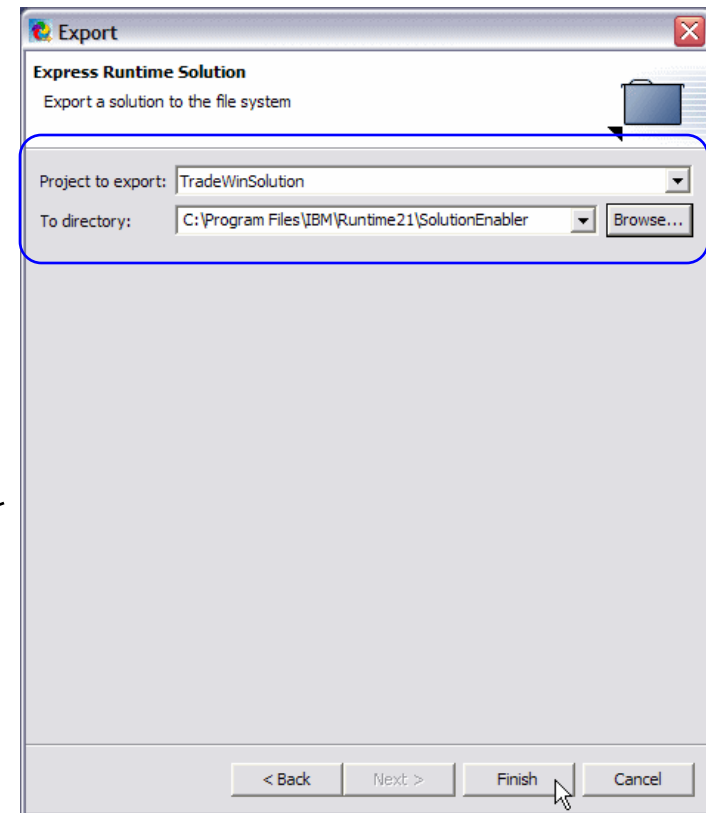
Export

Express Runtime Solution

Export a solution to the file system

Project to export: TradeWinSolution

To directory: C:\Program Files\IBM\Runtime21\SolutionEnabler Browse...

< Back Next > Finish Cancel